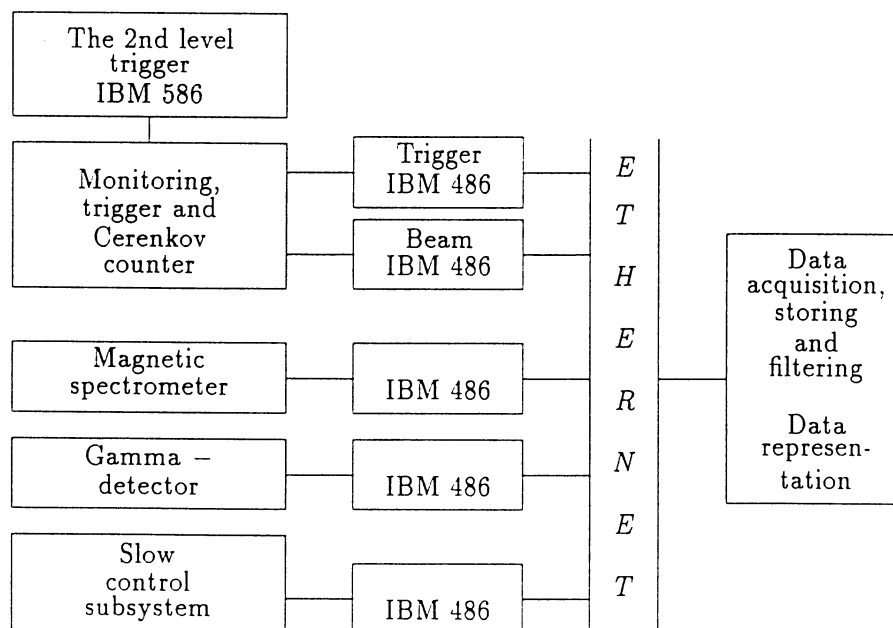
The 2nd level trigger IBM 586

Monitoring, trigger and Cerenkov counter

Trigger IBM 486

Beam IBM 486

Magnetic spectrometer

IBM 486

Gamma – detector

IBM 486

Slow control subsystem

IBM 486

E T H E R N E T

Data acquisition, storing and filtering

Data representation